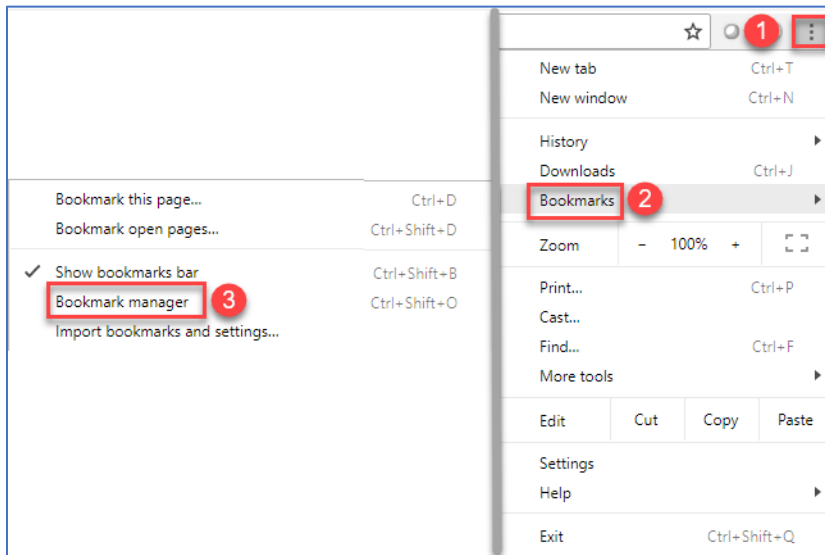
1

New tab Ctrl+T
New window Ctrl+N

History
Downloads Ctrl+J
Bookmarks 2

Zoom − 100% +

Print... Ctrl+P
Cast...
Find... Ctrl+F
More tools

Edit Cut Copy Paste

Settings
Help

Exit Ctrl+Shift+Q

Bookmark this page... Ctrl+D
Bookmark open pages... Ctrl+Shift+D

✓ Show bookmarks bar Ctrl+Shift+B
Bookmark manager 3 Ctrl+Shift+O
Import bookmarks and settings...